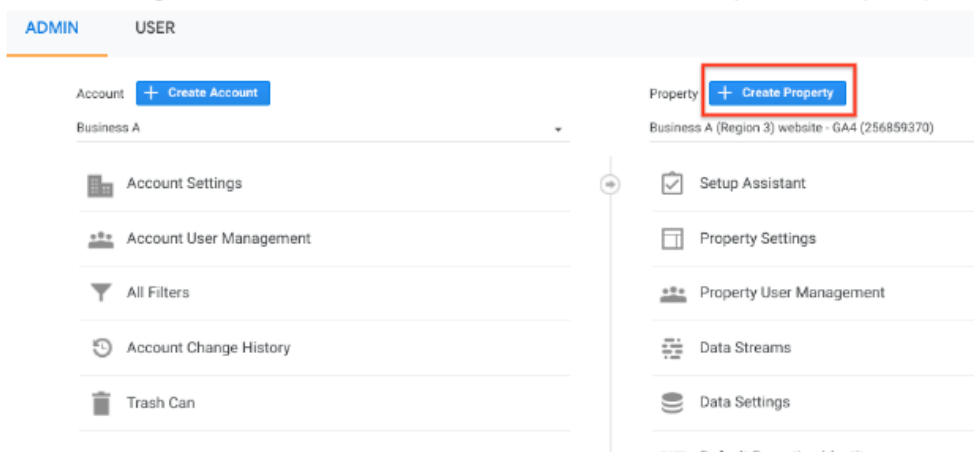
ADMIN USER

Account + Create Account

Business A

Account Settings

Account User Management

All Filters

Account Change History

Trash Can

Property + Create Property

Business A (Region 3) website - GA4 (256859370)

Setup Assistant

Property Settings

Property User Management

Data Streams

Data Settings

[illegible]